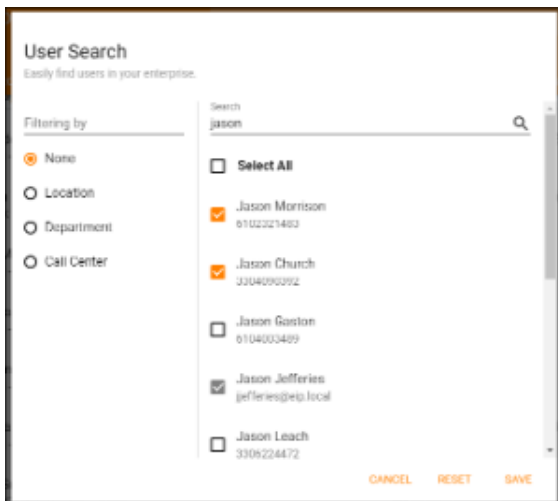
User Search
Easily find users in your enterprise.

Filtering by

None

Location

Department

Call Center

Search
jason

Select All

Jason Morrison
6102321483

Jason Church
3304090392

Jason Gaston
6104003489

Jason Jefferies
jefferies@eip.local

Jason Leach
3306224472

CANCEL RESET SAVE